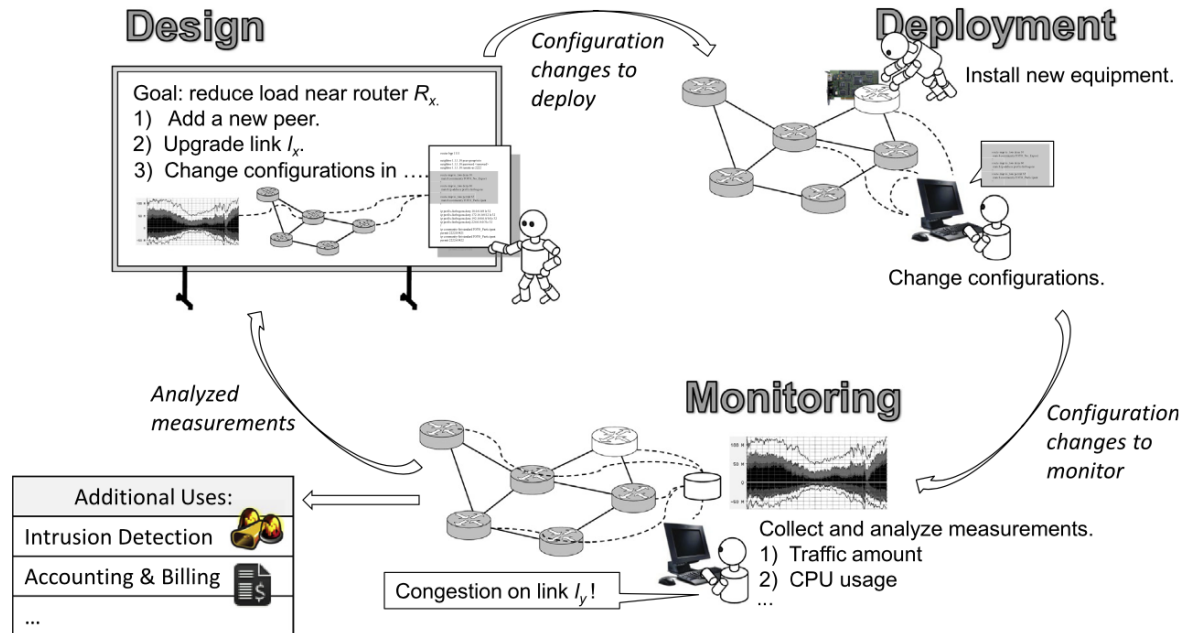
Design

Configuration changes to deploy

Deployment

Goal: reduce load near router $R_x$.
1) Add a new peer.
2) Upgrade link $l_x$.
3) Change configurations in ….

Install new equipment.

Change configurations.

Analyzed measurements

Monitoring

Configuration changes to monitor

Additional Uses:
Intrusion Detection
Accounting & Billing
…

Collect and analyze measurements.
1) Traffic amount
2) CPU usage
…

Congestion on link $l_y$!